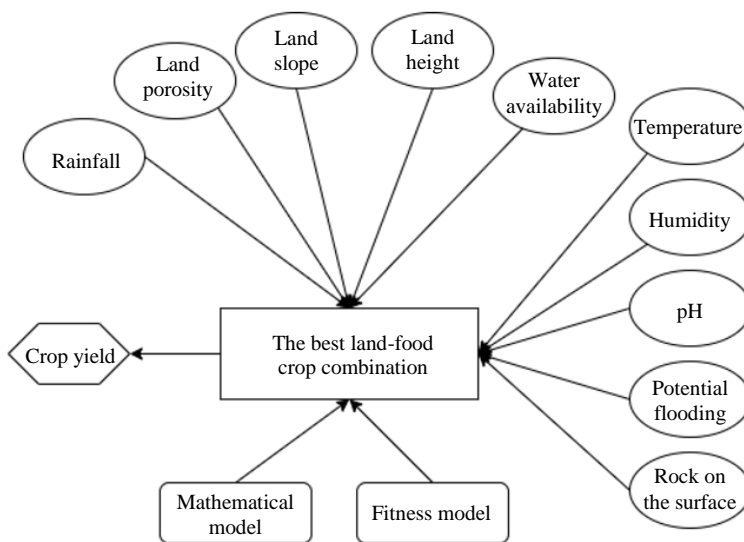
Land slope

Land height

Land porosity

Water availability

Rainfall

Temperature

Humidity

pH

Crop yield

The best land-food crop combination

Potential flooding

Rock on the surface

Mathematical model

Fitness model